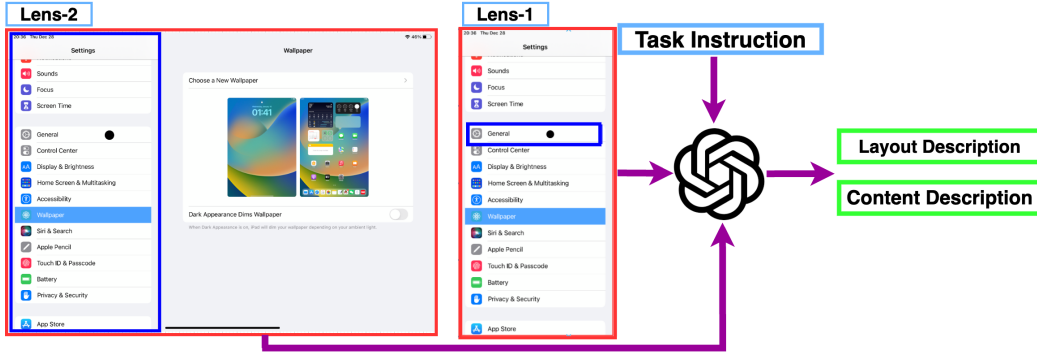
Lens-2

20:36 Thu Dec 28

Settings

Sounds
Focus
Screen Time

General
Control Center
Display & Brightness
Home Screen & Multitasking
Accessibility
Wallpaper
Siri & Search
Apple Pencil
Touch ID & Passcode
Battery
Privacy & Security

App Store

46%

Wallpaper

Choose a New Wallpaper

01:41

Dark Appearance Dims Wallpaper

When Dark Appearance is on, iPad will dim your wallpaper depending on your ambient light.

Lens-1

20:36 Thu Dec 28

Settings

Sounds
Focus
Screen Time

General
Control Center
Display & Brightness
Home Screen & Multitasking
Accessibility
Wallpaper
Siri & Search
Apple Pencil
Touch ID & Passcode
Battery
Privacy & Security

App Store

Task Instruction

Layout Description

Content Description